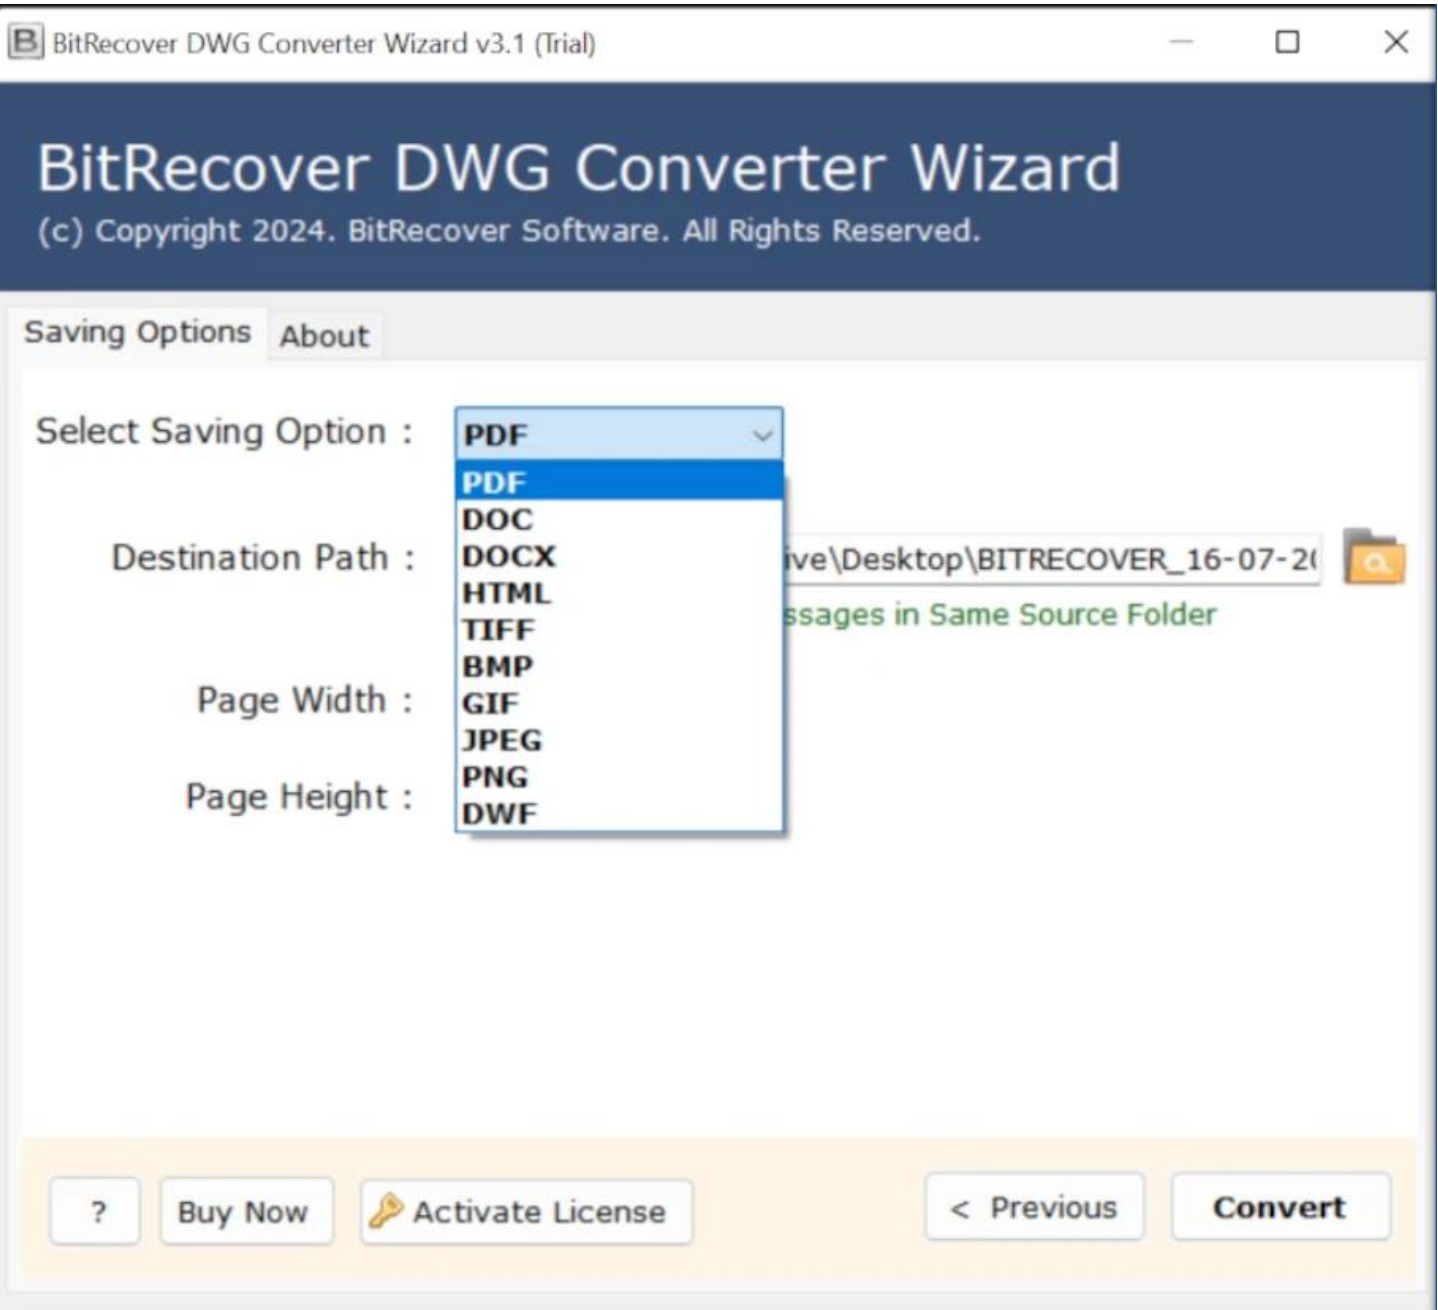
BitRecover DWG Converter Wizard v3.1 (Trial)

BitRecover DWG Converter Wizard
(c) Copyright 2024. BitRecover Software. All Rights Reserved.

Saving Options About

Select Saving Option : PDF

PDF
DOC
DOCX
HTML
TIFF
BMP
GIF
JPEG
PNG
DWF

Destination Path : ive\Desktop\BITRECOVER_16-07-2(

ssages in Same Source Folder

Page Width :

Page Height :

? Buy Now Activate License < Previous Convert